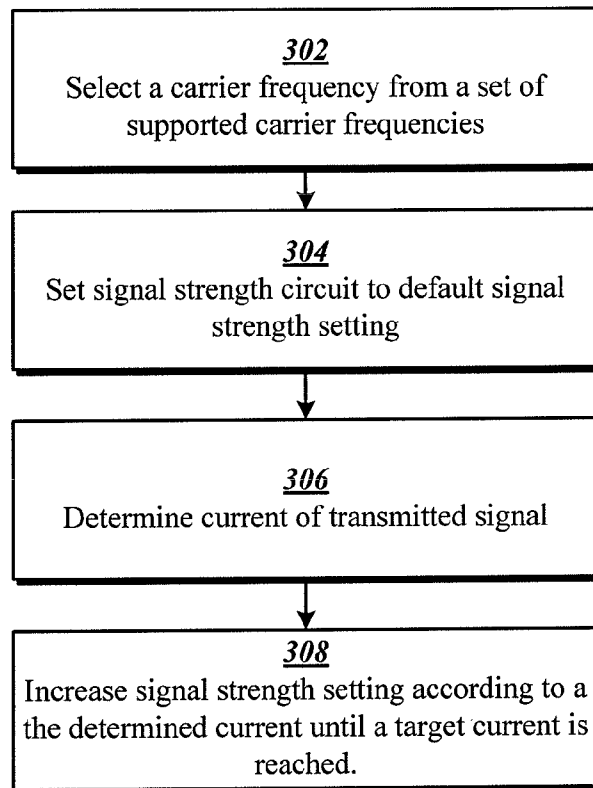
302
Select a carrier frequency from a set of supported carrier frequencies

304
Set signal strength circuit to default signal strength setting

306
Determine current of transmitted signal

308
Increase signal strength setting according to a the determined current until a target current is reached.